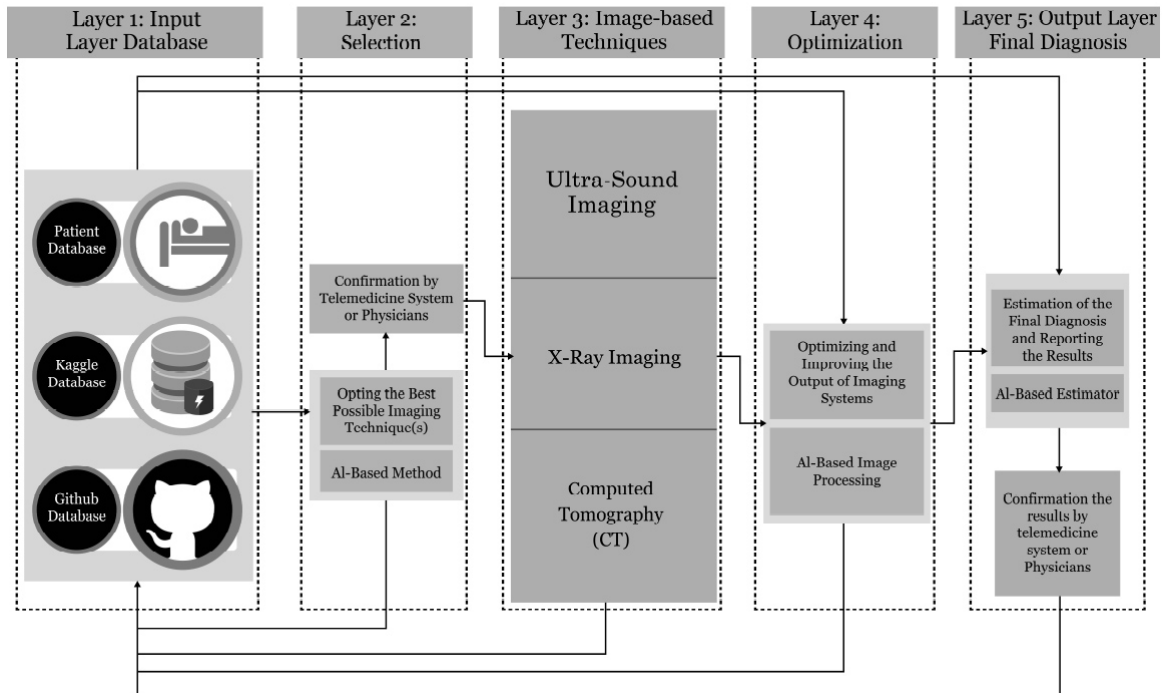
Layer 1: Input Layer Database

Layer 2: Selection

Layer 3: Image-based Techniques

Layer 4: Optimization

Layer 5: Output Layer Final Diagnosis

Patient Database

Kaggle Database

Github Database

Confirmation by Telemedicine System or Physicians

Opting the Best Possible Imaging Technique(s)

AI-Based Method

Ultra-Sound Imaging

X-Ray Imaging

Computed Tomography (CT)

Optimizing and Improving the Output of Imaging Systems

AI-Based Image Processing

Estimation of the Final Diagnosis and Reporting the Results

AI-Based Estimator

Confirmation the results by telemedicine system or Physicians